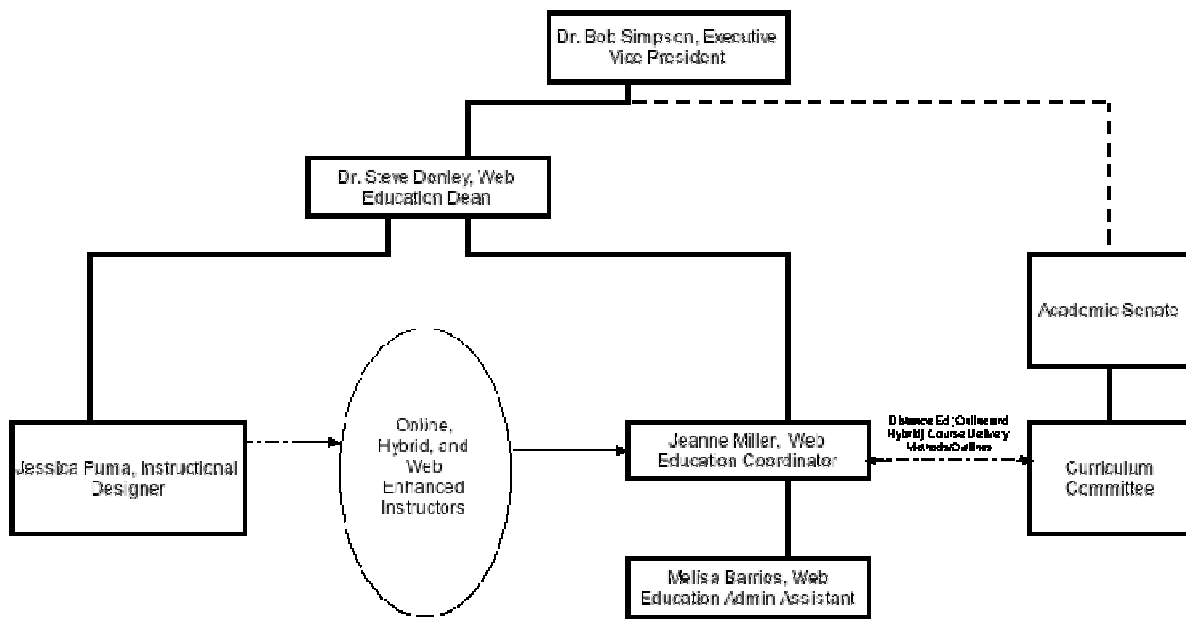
Dr. Bob Simpson, Executive Vice President

Dr. Steve Donley, Web Education Dean

Academic Senate

Jessica Fuma, Instructional Designer

Online, Hybrid, and Web Enhanced Instructors

Jeanne Miller, Web Education Coordinator

Distance Ed: Online and Hybrid Course Delivery Methods/Outlines

Curriculum Committee

Melisa Barrios, Web Education Admin Assistant